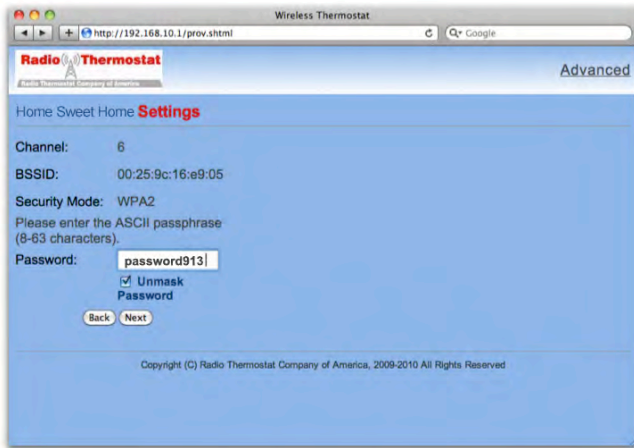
Wireless Thermostat

http://192.168.10.1/prov.shtml

Q- Google

Radio Thermostat
Radio Thermostat Company of America

Advanced

Home Sweet Home Settings

Channel: 6

BSSID: 00:25:9c:16:e9:05

Security Mode: WPA2

Please enter the ASCII passphrase (8-63 characters).

Password: password913

☑ Unmask Password

Back Next

Copyright (C) Radio Thermostat Company of America, 2009-2010 All Rights Reserved